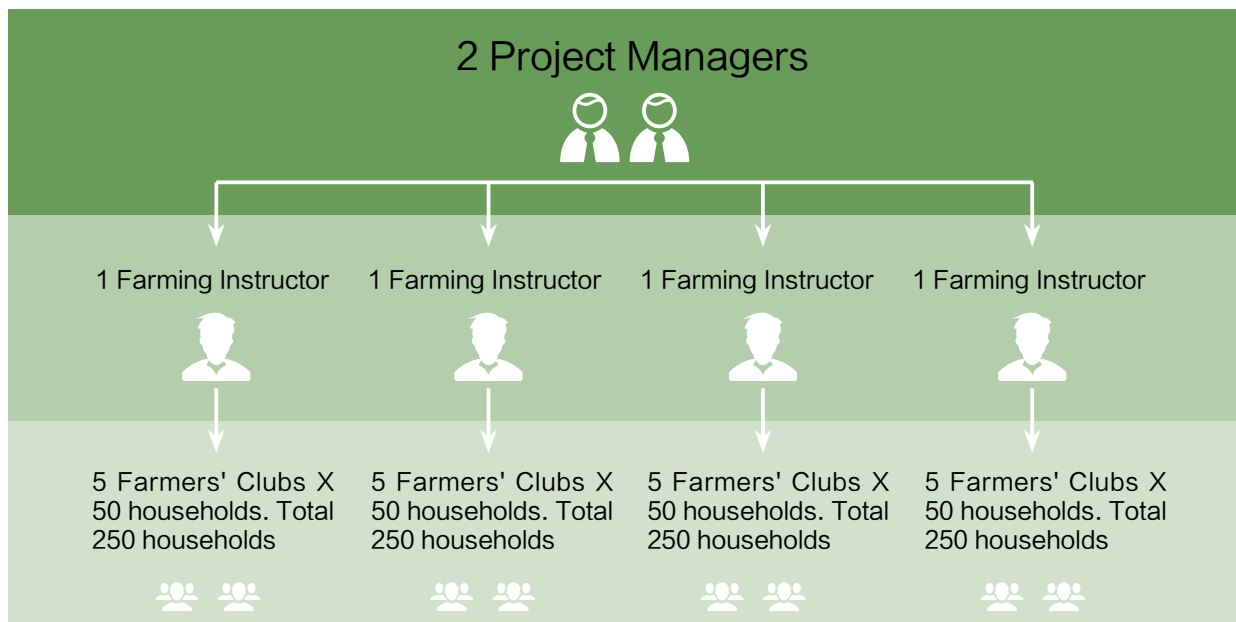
2 Project Managers

1 Farming Instructor

1 Farming Instructor

1 Farming Instructor

1 Farming Instructor

5 Farmers' Clubs X 50 households. Total 250 households

5 Farmers' Clubs X 50 households. Total 250 households

5 Farmers' Clubs X 50 households. Total 250 households

5 Farmers' Clubs X 50 households. Total 250 households